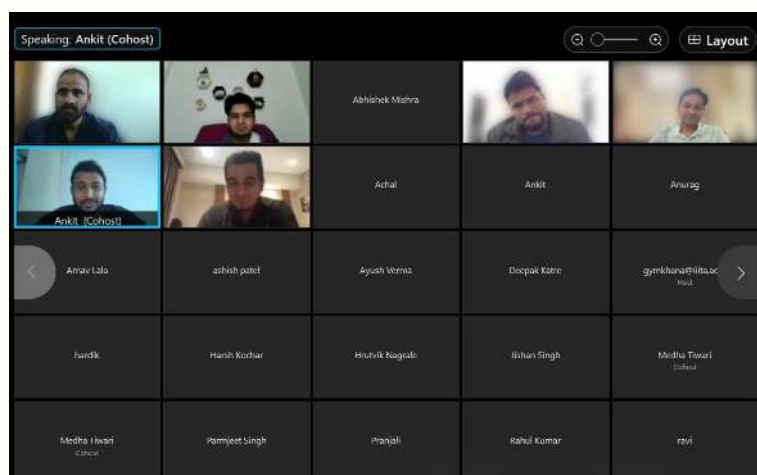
Speaking: Ankit (Cohost)

Layout

Abhishek Mishra

Ankit (Cohost)

Achal

Ankit

Anurag

Arnav Lala

ashish patel

Ayush Verma

Deepak Katre

gymkhana@iiita.ac

Host

hardik

Harsh Kochar

Hrutvik Nagrale

Ishan Singh

Medha Tiwari

Cohost

Medha Tiwari

Cohost

Parmjeet Singh

Pranjali

Rahul Kumar

ravi